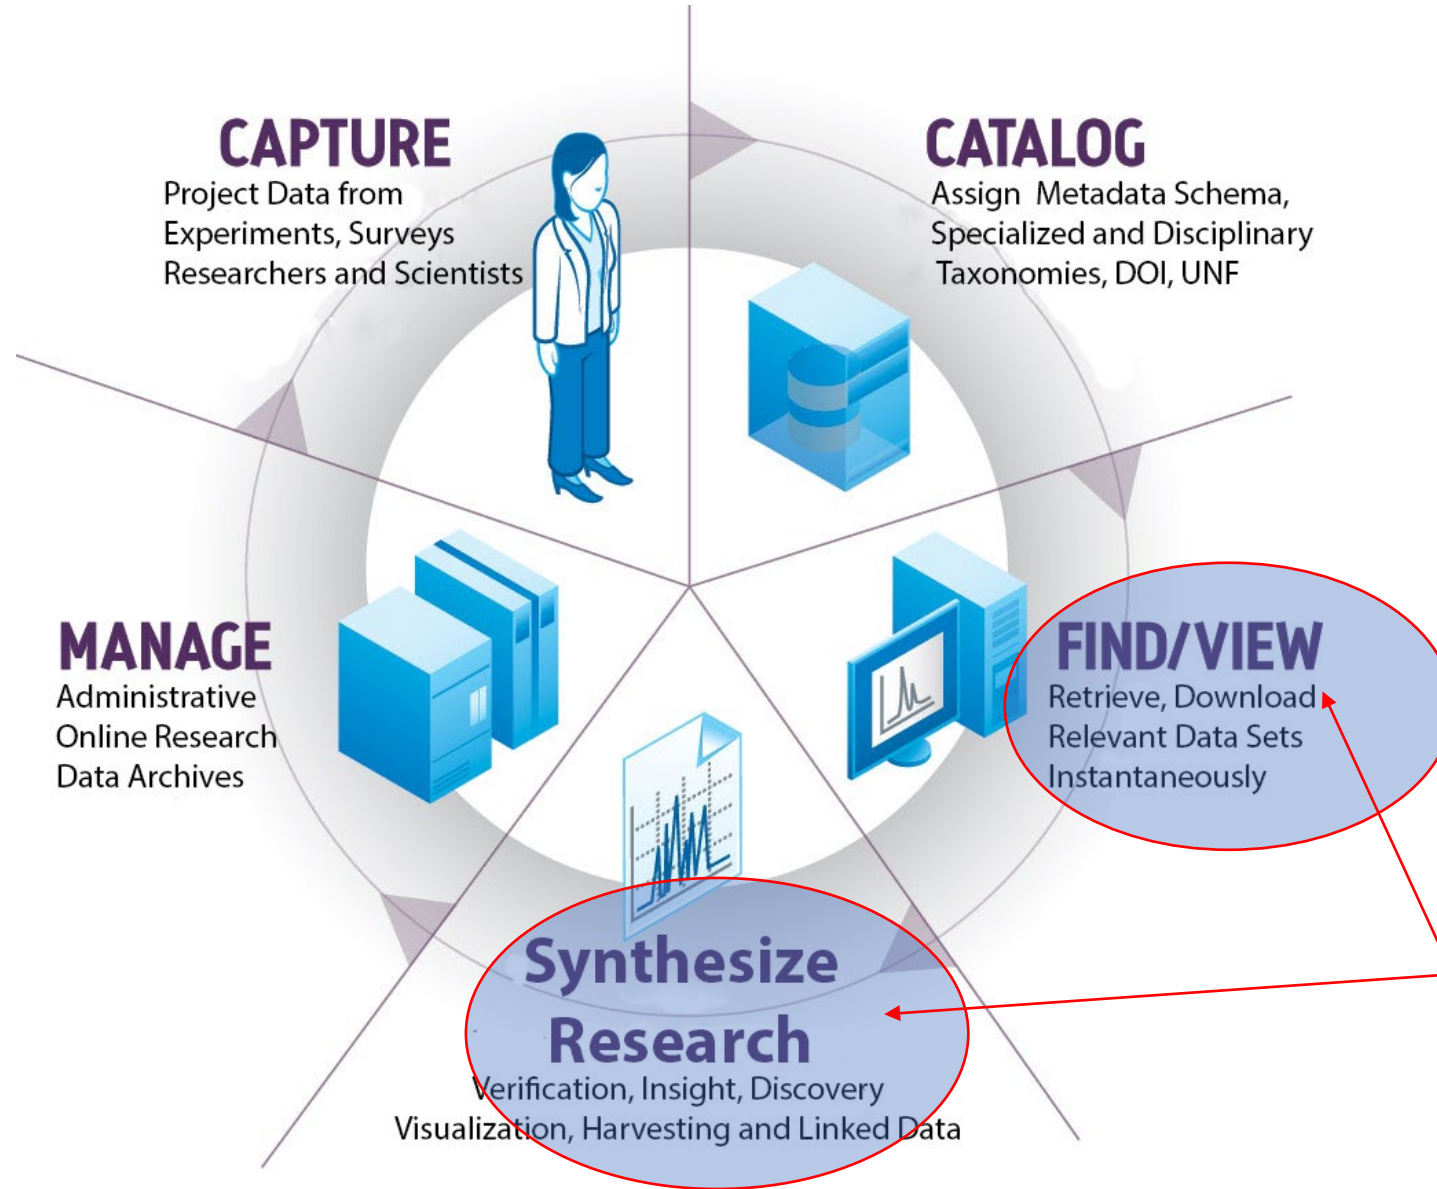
CAPTURE
Project Data from Experiments, Surveys Researchers and Scientists

CATALOG
Assign Metadata Schema, Specialized and Disciplinary Taxonomies, DOI, UNF

MANAGE
Administrative Online Research Data Archives

FIND/VIEW
Retrieve, Download Relevant Data Sets Instantaneously

Synthesize Research
Verification, Insight, Discovery Visualization, Harvesting and Linked Data